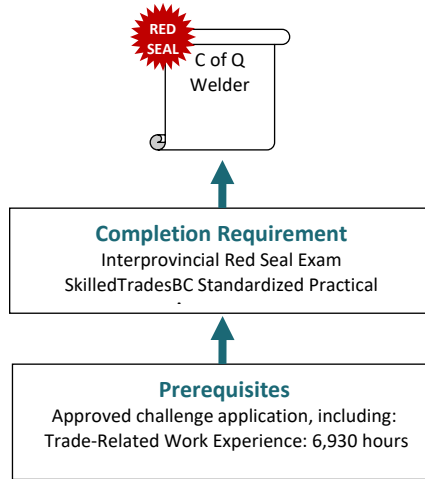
RED SEAL

C of Q
Welder

Completion Requirement
Interprovincial Red Seal Exam
SkilledTradesBC Standardized Practical

Prerequisites
Approved challenge application, including:
Trade-Related Work Experience: 6,930 hours